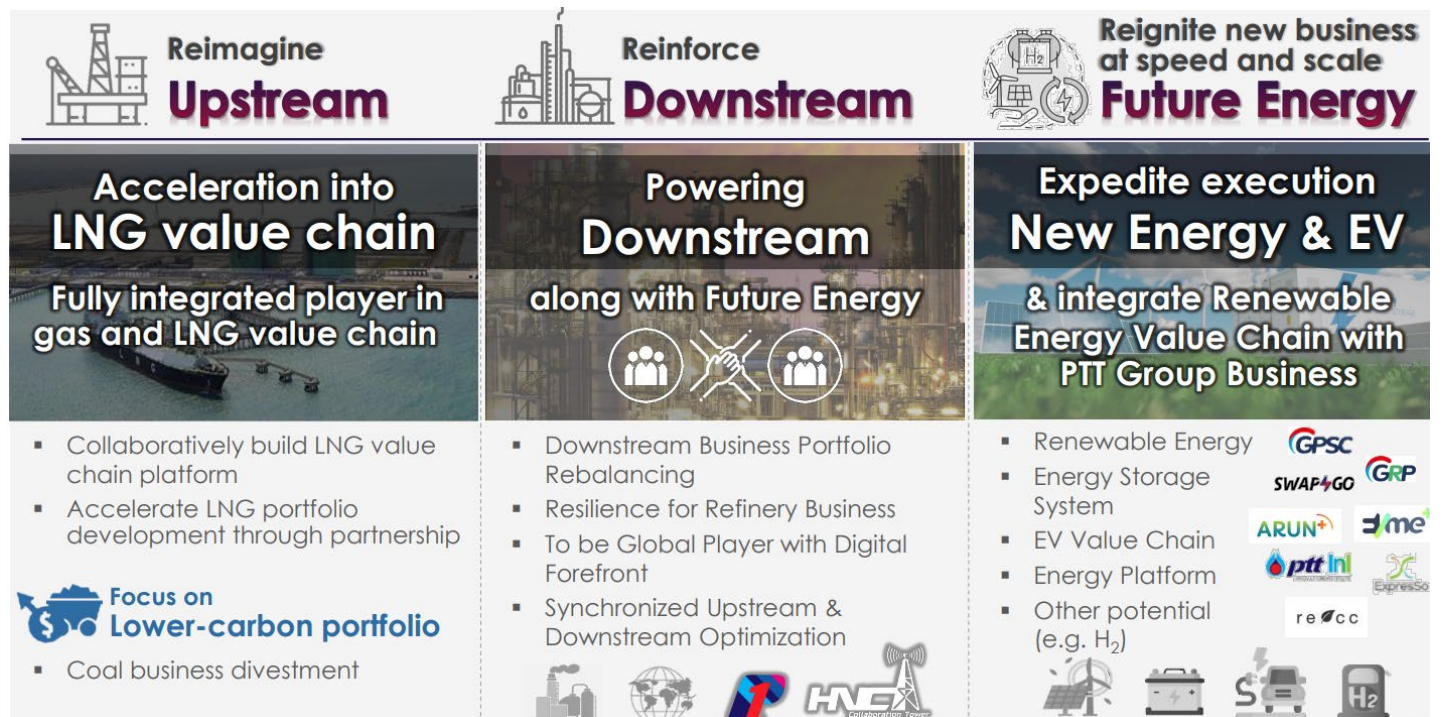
Reimagine
Upstream

Reinforce
Downstream

Reignite new business at speed and scale
Future Energy

Acceleration into
LNG value chain
Fully integrated player in gas and LNG value chain

- Collaboratively build LNG value chain platform
- Accelerate LNG portfolio development through partnership

Focus on
Lower-carbon portfolio

- Coal business divestment

Powering
Downstream
along with Future Energy

- Downstream Business Portfolio Rebalancing
- Resilience for Refinery Business
- To be Global Player with Digital Forefront
- Synchronized Upstream & Downstream Optimization

HNC
Collaboration Tower

Expedite execution
New Energy & EV
& integrate Renewable Energy Value Chain with PTT Group Business

- Renewable Energy
- Energy Storage System
- EV Value Chain
- Energy Platform
- Other potential (e.g. $H_2$)

GPSC
SWAP&GO
GRP
ARUN+
me
ptt lnl
ExpresSo
re cc

H2